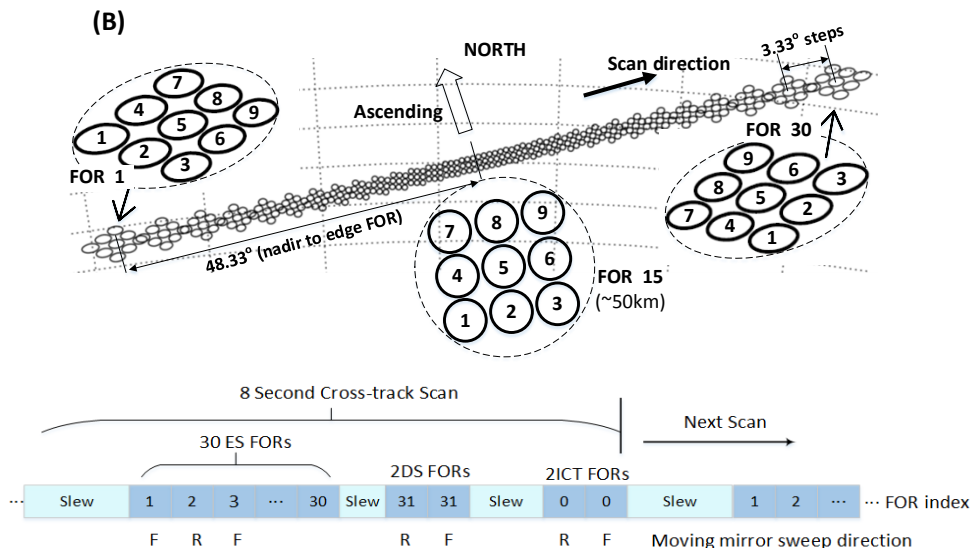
(B)

NORTH

Scan direction

3.33° steps

Ascending

7
4
8
9
1
5
6
2
3

FOR 1

FOR 30

9
6
8
3
5
7
2
4
1

48.33° (nadir to edge FOR)

7
8
9
4
5
6
1
2
3

FOR 15
(~50km)

8 Second Cross-track Scan

Next Scan

30 ES FORs

2DS FORs

2ICT FORs

| ··· | Slew | 1 | 2 | 3 | ··· | 30 | Slew | 31 | 31 | Slew | 0 | 0 | Slew | 1 | 2 | ··· | FOR index |
|---|---|---|---|---|---|---|---|---|---|---|---|---|---|---|---|---|---|
| | | F | R | F | | | | R | F | | R | F | | | | | Moving mirror sweep direction |